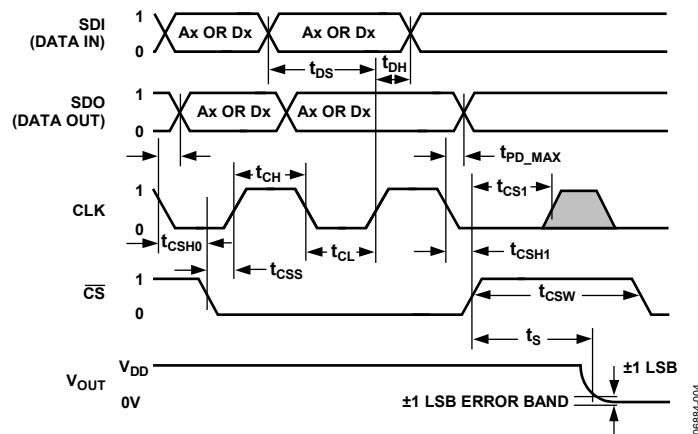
SDI (DATA IN)
1
0
Ax OR Dx
Ax OR Dx
$t_{DS}$
$t_{DH}$
SDO (DATA OUT)
1
0
Ax OR Dx
Ax OR Dx
$t_{PD\_MAX}$
CLK
1
0
$t_{CH}$
$t_{CS1}$
$t_{CSH0}$
$t_{CSS}$
$t_{CL}$
$t_{CSH1}$
$\overline{CS}$
1
0
$t_{CSW}$
$t_S$
$V_{OUT}$
$V_{DD}$
0V
±1 LSB
±1 LSB ERROR BAND
06884-004